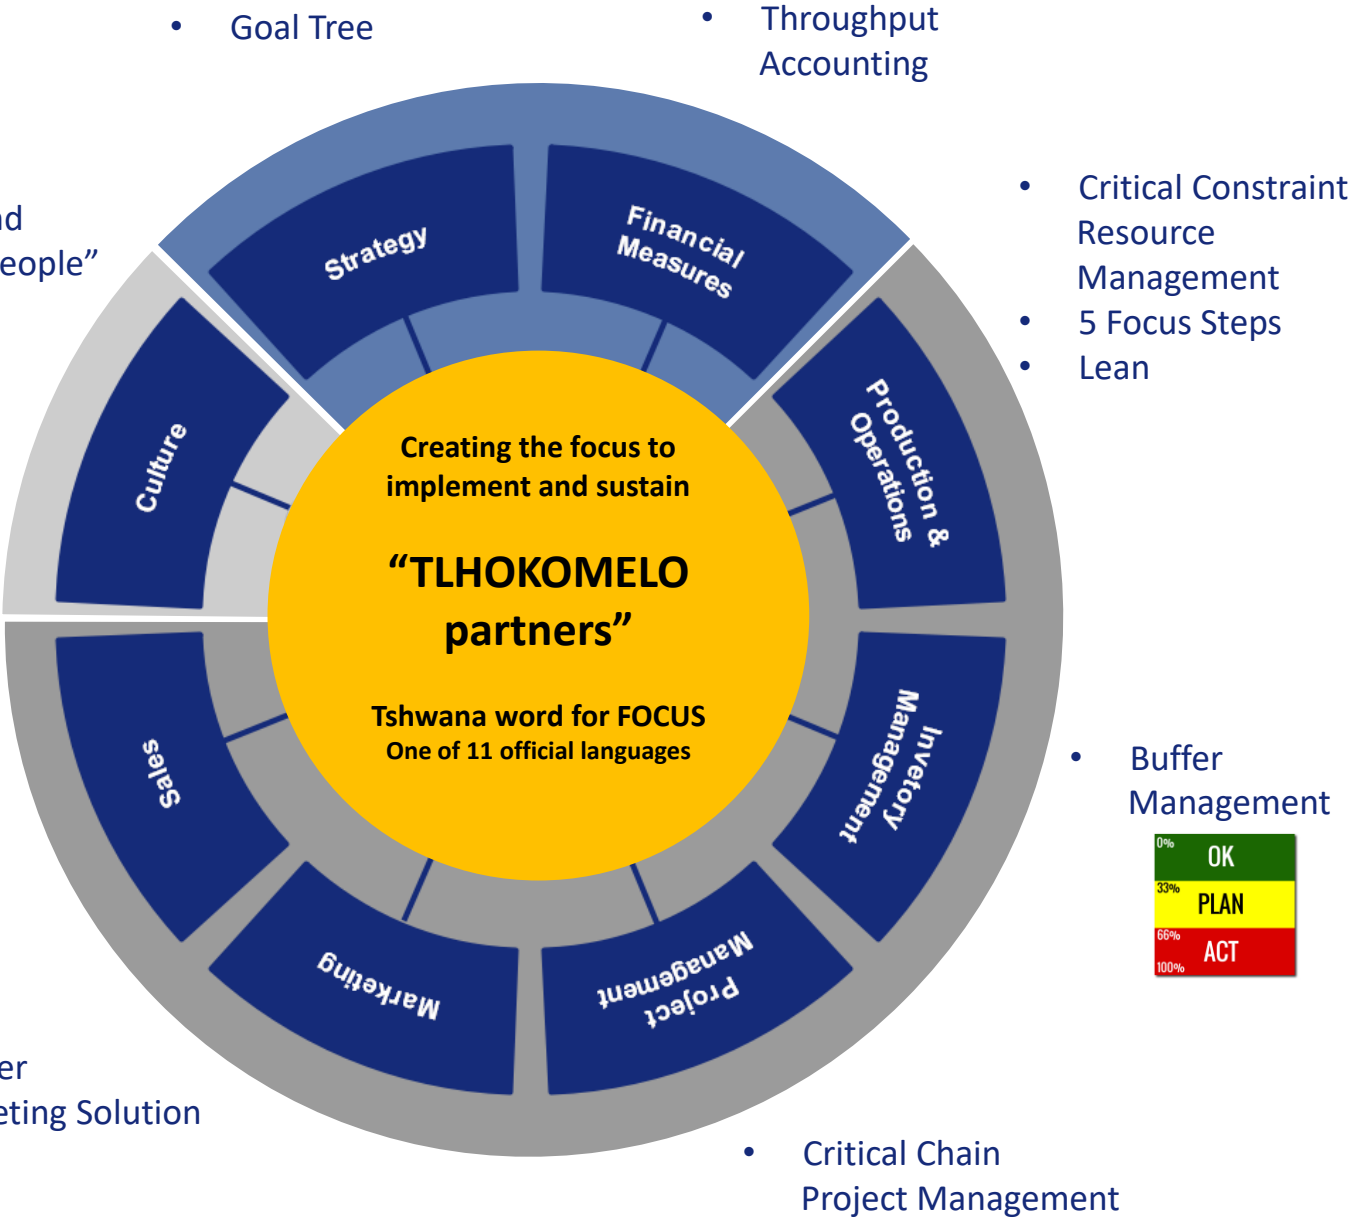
• Goal Tree

• Throughput Accounting

nd
eople”

• Critical Constraint Resource Management
• 5 Focus Steps
• Lean

Strategy

Financial Measures

Culture

Production & Operations

Creating the focus to implement and sustain

“TLHOKOMELO partners”

Tshwana word for FOCUS
One of 11 official languages

Sales

Inventory Management

Marketing

Project Management

• Buffer Management

| 0% | OK |
|---|---|
| 33% | PLAN |
| 66% 100% | ACT |

er
eting Solution

• Critical Chain Project Management